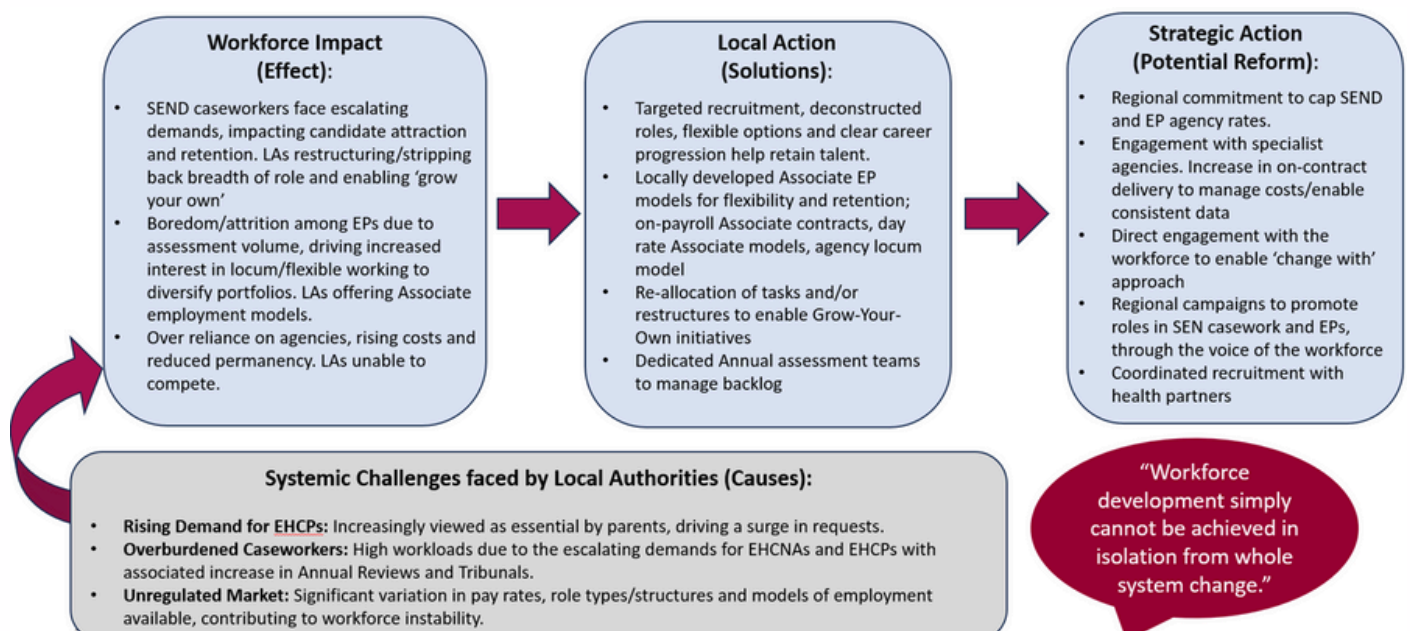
Workforce Impact
(Effect):

- SEND caseworkers face escalating demands, impacting candidate attraction and retention. LAs restructuring/stripping back breadth of role and enabling 'grow your own'
- Boredom/attrition among EPs due to assessment volume, driving increased interest in locum/flexible working to diversify portfolios. LAs offering Associate employment models.
- Over reliance on agencies, rising costs and reduced permanency. LAs unable to compete.

Local Action
(Solutions):

- Targeted recruitment, deconstructed roles, flexible options and clear career progression help retain talent.
- Locally developed Associate EP models for flexibility and retention; on-payroll Associate contracts, day rate Associate models, agency locum model
- Re-allocation of tasks and/or restructures to enable Grow-Your-Own initiatives
- Dedicated Annual assessment teams to manage backlog

Strategic Action
(Potential Reform):

- Regional commitment to cap SEND and EP agency rates.
- Engagement with specialist agencies. Increase in on-contract delivery to manage costs/enable consistent data
- Direct engagement with the workforce to enable 'change with' approach
- Regional campaigns to promote roles in SEN casework and EPs, through the voice of the workforce
- Coordinated recruitment with health partners

Systemic Challenges faced by Local Authorities (Causes):

- Rising Demand for EHCPs: Increasingly viewed as essential by parents, driving a surge in requests.
- Overburdened Caseworkers: High workloads due to the escalating demands for EHCNAs and EHCPs with associated increase in Annual Reviews and Tribunals.
- Unregulated Market: Significant variation in pay rates, role types/structures and models of employment available, contributing to workforce instability.

"Workforce development simply cannot be achieved in isolation from whole system change."